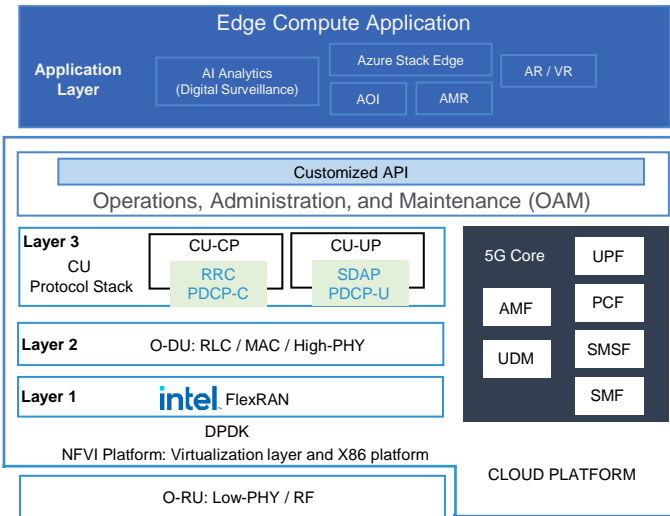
Edge Compute Application

Application Layer

AI Analytics (Digital Surveillance)

Azure Stack Edge

AOI

AMR

AR / VR

Customized API

Operations, Administration, and Maintenance (OAM)

Layer 3

CU Protocol Stack

CU-CP

RRC PDCP-C

CU-UP

SDAP PDCP-U

5G Core

UPF

AMF

PCF

UDM

SMSF

SMF

Layer 2

O-DU: RLC / MAC / High-PHY

Layer 1

intel FlexRAN

DPDK

NFVI Platform: Virtualization layer and X86 platform

CLOUD PLATFORM

O-RU: Low-PHY / RF